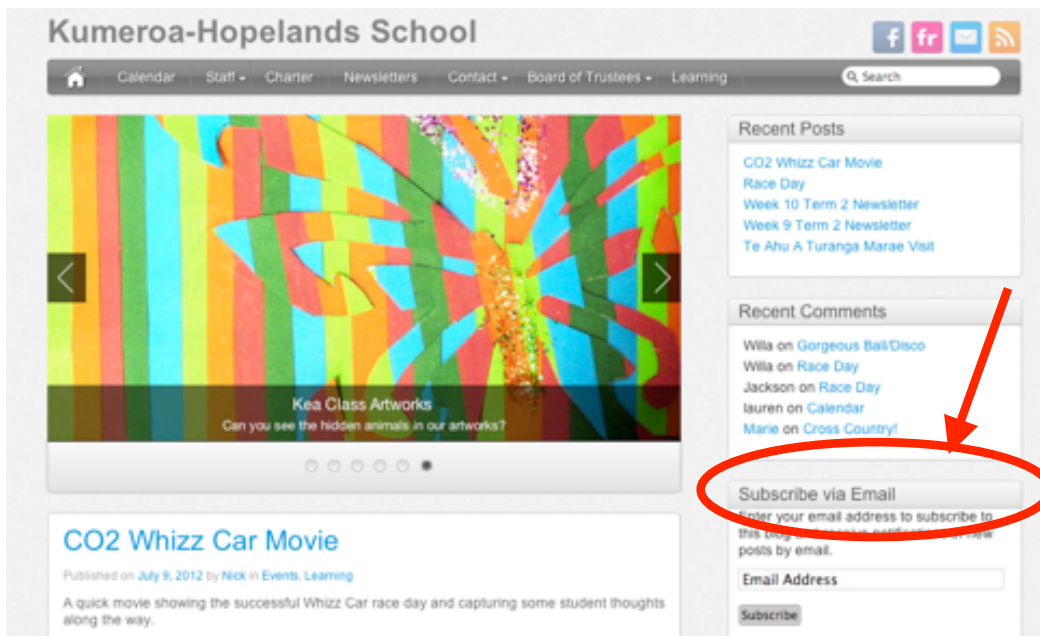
Kumeroa-Hopelands School

Calendar Staff Charter Newsletters Contact Board of Trustees Learning

Search

Kea Class Artworks
Can you see the hidden animals in our artworks?

Recent Posts
CO2 Whizz Car Movie
Race Day
Week 10 Term 2 Newsletter
Week 9 Term 2 Newsletter
Te Ahu A Turanga Marae Visit

Recent Comments
Willa on Gorgeous Ball/Disco
Willa on Race Day
Jackson on Race Day
lauren on Calendar
Marie on Cross Country!

Subscribe via Email
Enter your email address to subscribe to this blog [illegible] new posts by email.

Email Address

Subscribe

CO2 Whizz Car Movie

Published on July 9, 2012 by Nick in Events, Learning

A quick movie showing the successful Whizz Car race day and capturing some student thoughts along the way.